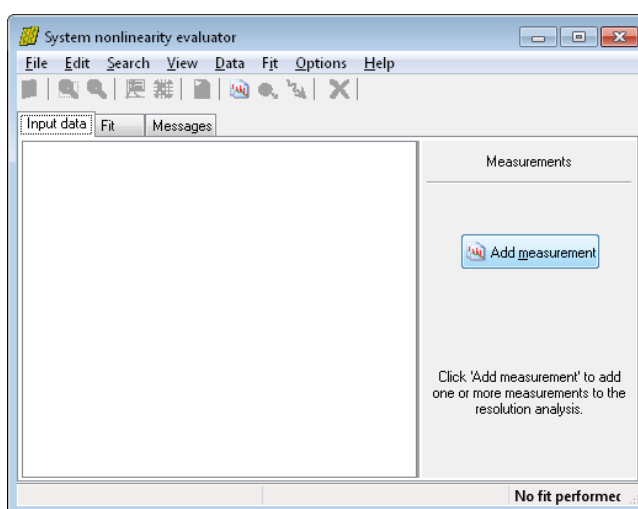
System nonlinearity evaluator

File Edit Search View Data Fit Options Help

Input data Fit Messages

Measurements

Add measurement

Click 'Add measurement' to add one or more measurements to the resolution analysis.

No fit performec